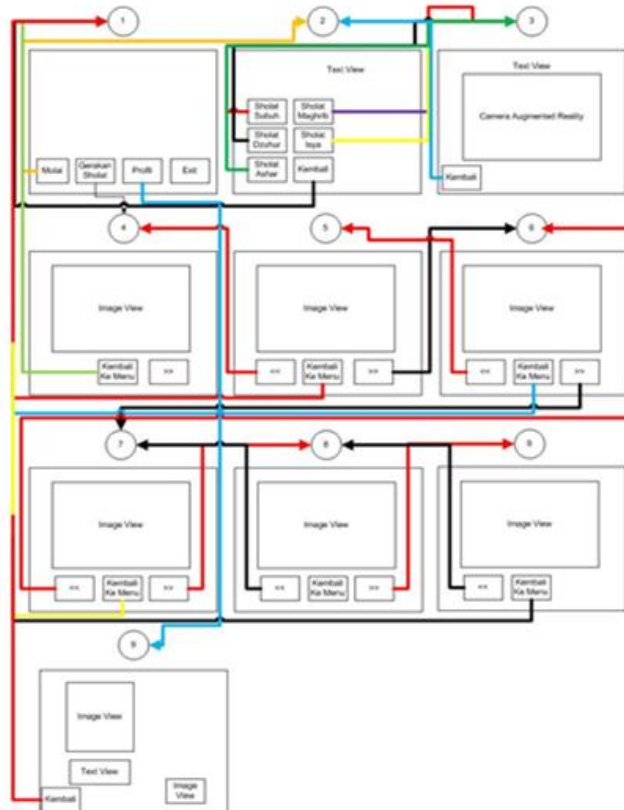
1
2
3

Mulai
Gerakan Sholat
Profil
Exit

Text View
Sholat Subuh
Sholat Maghrib
Sholat Dzuhur
Sholat Isya
Sholat Ashar
Kembali

Text View
Camera Augmented Reality
Kembali

4
5
6

Image View
Kembali Ke Menu
>>

Image View
<<
Kembali Ke Menu
>>

Image View
<<
Kembali Ke Menu
>>

7
8
9

Image View
<<
Kembali Ke Menu
>>

Image View
<<
Kembali Ke Menu
>>

Image View
<<
Kembali Ke Menu

9

Image View
Text View
Image View
Kembali